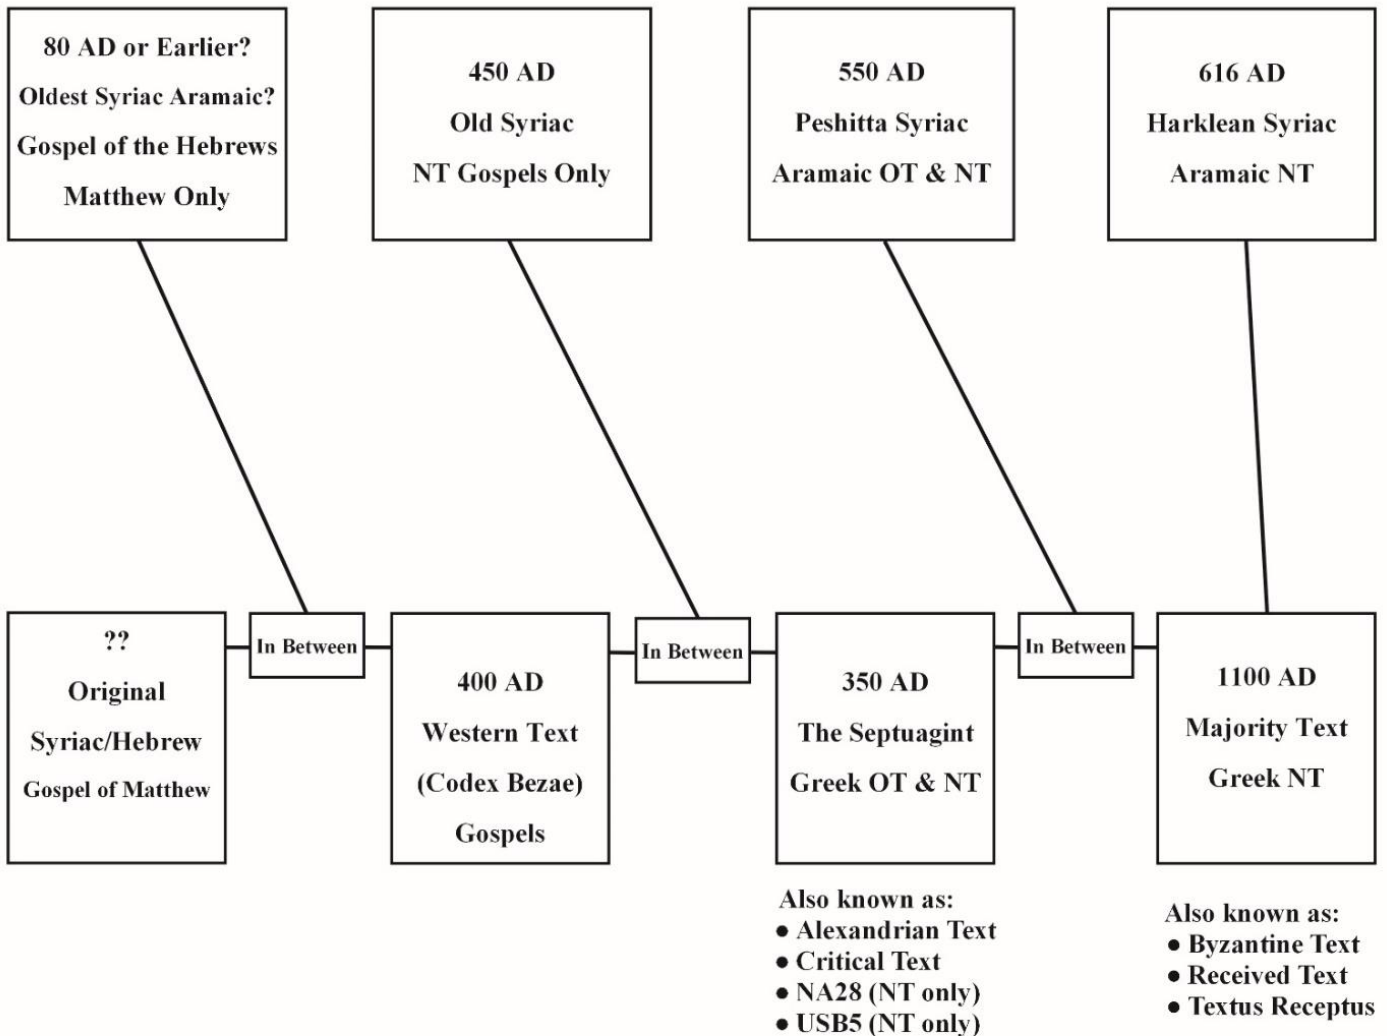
80 AD or Earlier?
Oldest Syriac Aramaic?
Gospel of the Hebrews
Matthew Only

450 AD
Old Syriac
NT Gospels Only

550 AD
Peshitta Syriac
Aramaic OT & NT

616 AD
Harklean Syriac
Aramaic NT

??
Original
Syriac/Hebrew
Gospel of Matthew

In Between

400 AD
Western Text
(Codex Bezae)
Gospels

In Between

350 AD
The Septuagint
Greek OT & NT

In Between

1100 AD
Majority Text
Greek NT

Also known as:
• Alexandrian Text
• Critical Text
• NA28 (NT only)
• USB5 (NT only)

Also known as:
• Byzantine Text
• Received Text
• Textus Receptus